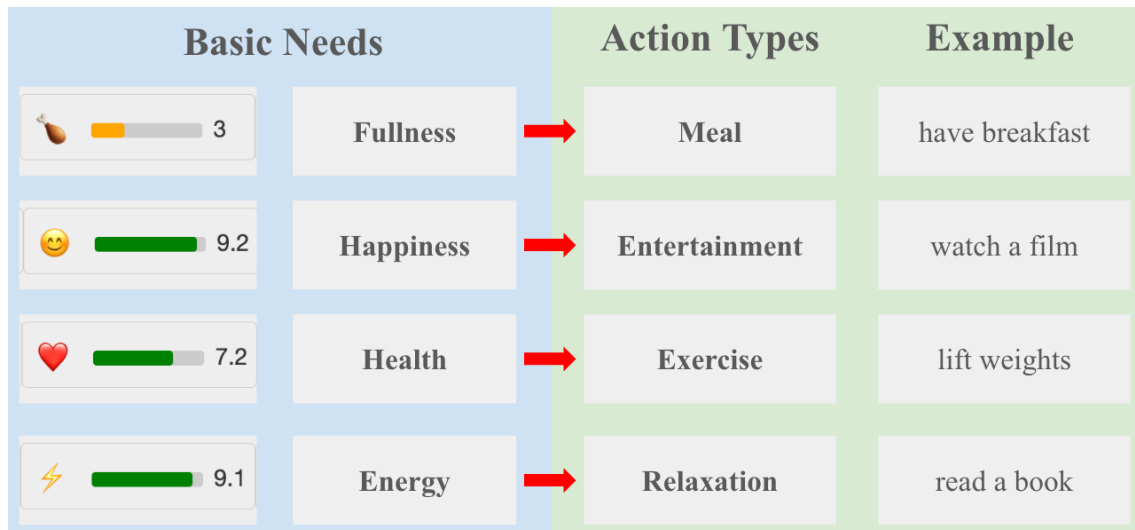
| Basic Needs | | Action Types | Example |
|---|---|---|---|
| 3 | Fullness | Meal | have breakfast |
| 9.2 | Happiness | Entertainment | watch a film |
| 7.2 | Health | Exercise | lift weights |
| 9.1 | Energy | Relaxation | read a book |